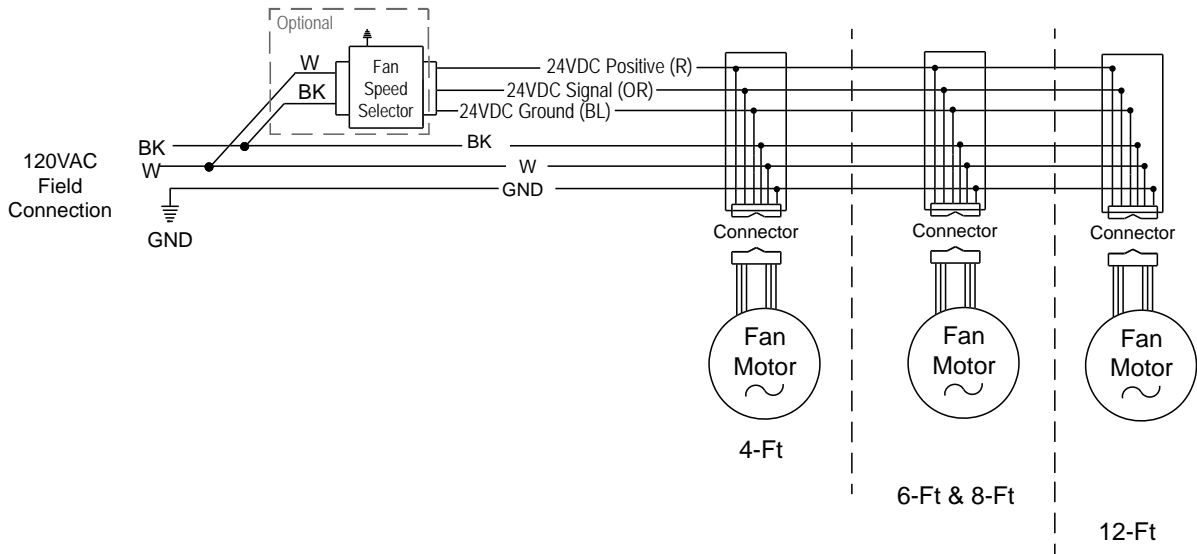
Optional

W

BK

Fan Speed Selector

24VDC Positive (R)

24VDC Signal (OR)

24VDC Ground (BL)

BK

W

GND

120VAC Field Connection

BK

W

GND

Connector

Connector

Connector

Fan Motor

Fan Motor

Fan Motor

4-Ft

6-Ft & 8-Ft

12-Ft